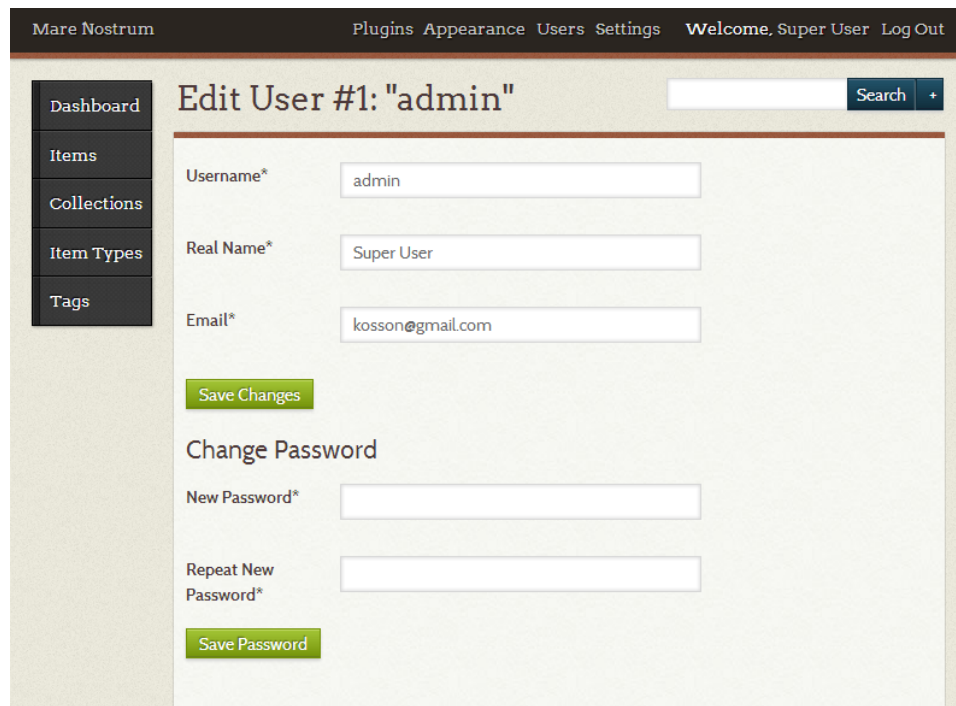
Mare Nostrum

Plugins Appearance Users Settings

Welcome, Super User Log Out

Dashboard

Items

Collections

Item Types

Tags

Edit User #1: "admin"

Search +

Username*

admin

Real Name*

Super User

Email*

kosson@gmail.com

Save Changes

Change Password

New Password*

Repeat New Password*

Save Password